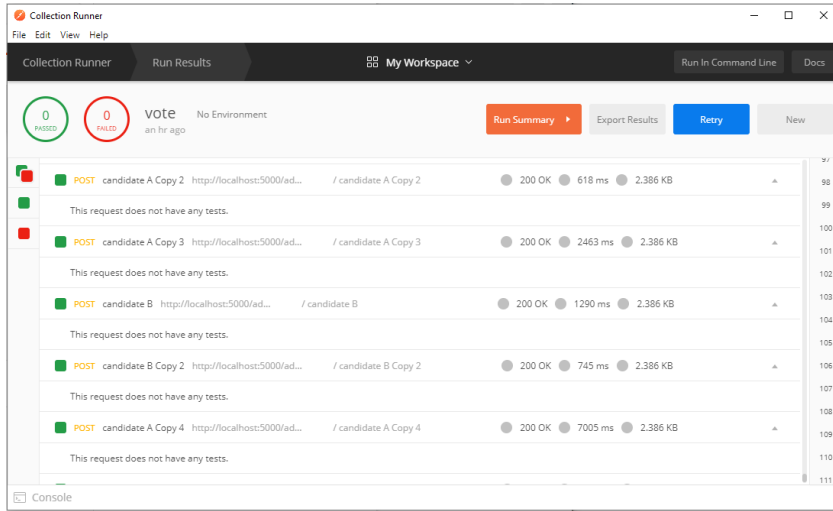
Collection Runner

File Edit View Help

Collection Runner Run Results My Workspace Run In Command Line Docs

0 PASSED 0 FAILED vote No Environment an hr ago

Run Summary Export Results Retry New

POST candidate A Copy 2 http://localhost:5000/ad... / candidate A Copy 2 200 OK 618 ms 2.386 KB

This request does not have any tests.

POST candidate A Copy 3 http://localhost:5000/ad... / candidate A Copy 3 200 OK 2463 ms 2.386 KB

This request does not have any tests.

POST candidate B http://localhost:5000/ad... / candidate B 200 OK 1290 ms 2.386 KB

This request does not have any tests.

POST candidate B Copy 2 http://localhost:5000/ad... / candidate B Copy 2 200 OK 745 ms 2.386 KB

This request does not have any tests.

POST candidate A Copy 4 http://localhost:5000/ad... / candidate A Copy 4 200 OK 7005 ms 2.386 KB

This request does not have any tests.

97 98 99 100 101 102 103 104 105 106 107 108 109 110 111

Console